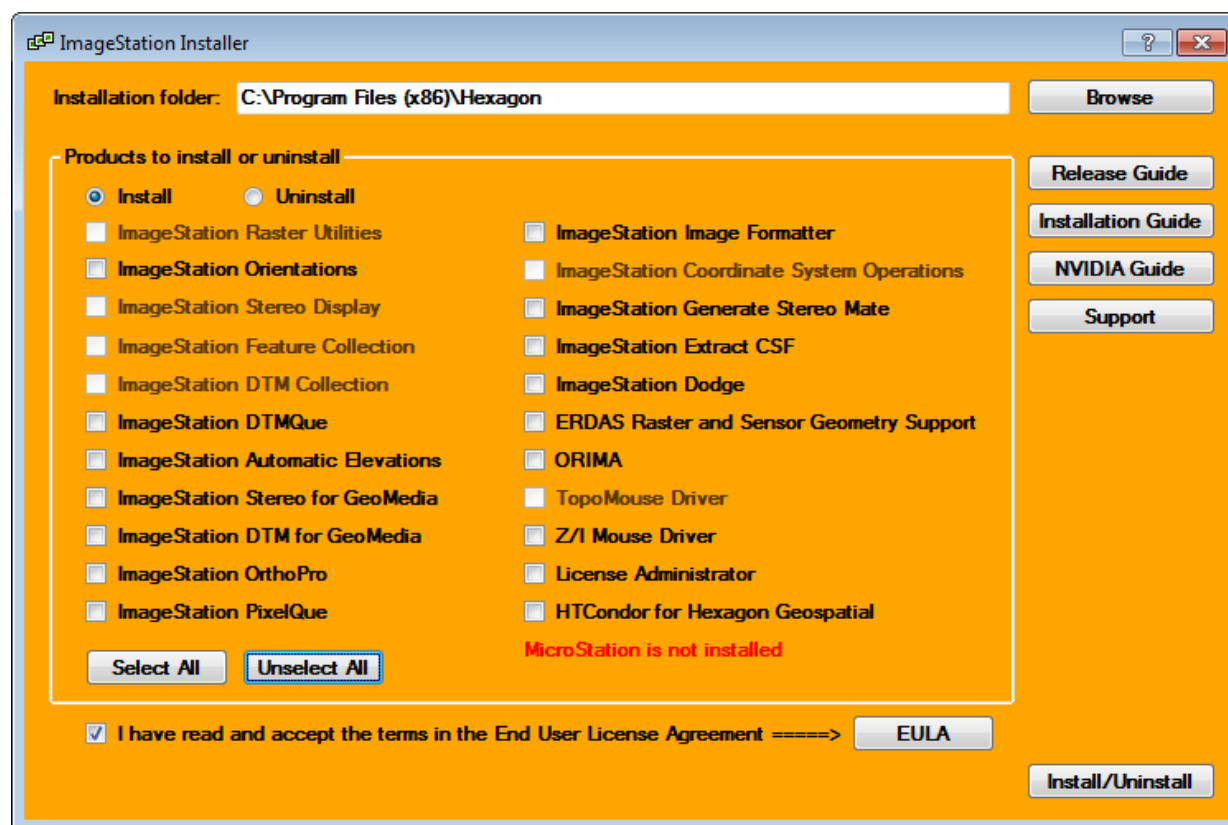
ImageStation Installer

?

Installation folder: C:\Program Files (x86)\Hexagon

Browse

Products to install or uninstall

Install Uninstall

ImageStation Raster Utilities
ImageStation Orientations
ImageStation Stereo Display
ImageStation Feature Collection
ImageStation DTM Collection
ImageStation DTMQue
ImageStation Automatic Elevations
ImageStation Stereo for GeoMedia
ImageStation DTM for GeoMedia
ImageStation OrthoPro
ImageStation PixelQue

ImageStation Image Formatter
ImageStation Coordinate System Operations
ImageStation Generate Stereo Mate
ImageStation Extract CSF
ImageStation Dodge
ERDAS Raster and Sensor Geometry Support
ORIMA
TopoMouse Driver
Z/I Mouse Driver
License Administrator
HTCondor for Hexagon Geospatial

Select All Unselect All

MicroStation is not installed

Release Guide
Installation Guide
NVIDIA Guide
Support

I have read and accept the terms in the End User License Agreement =====> EULA

Install/Uninstall